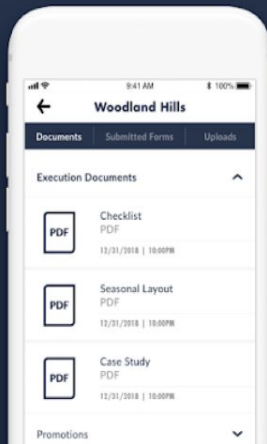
9:41 AM
100%

Woodland Hills

Documents | Submitted Forms | Uploads

Execution Documents

PDF
Checklist
PDF
12/31/2018 | 10:00PM

PDF
Seasonal Layout
PDF
12/31/2018 | 10:00PM

PDF
Case Study
PDF
12/31/2018 | 10:00PM

Promotions